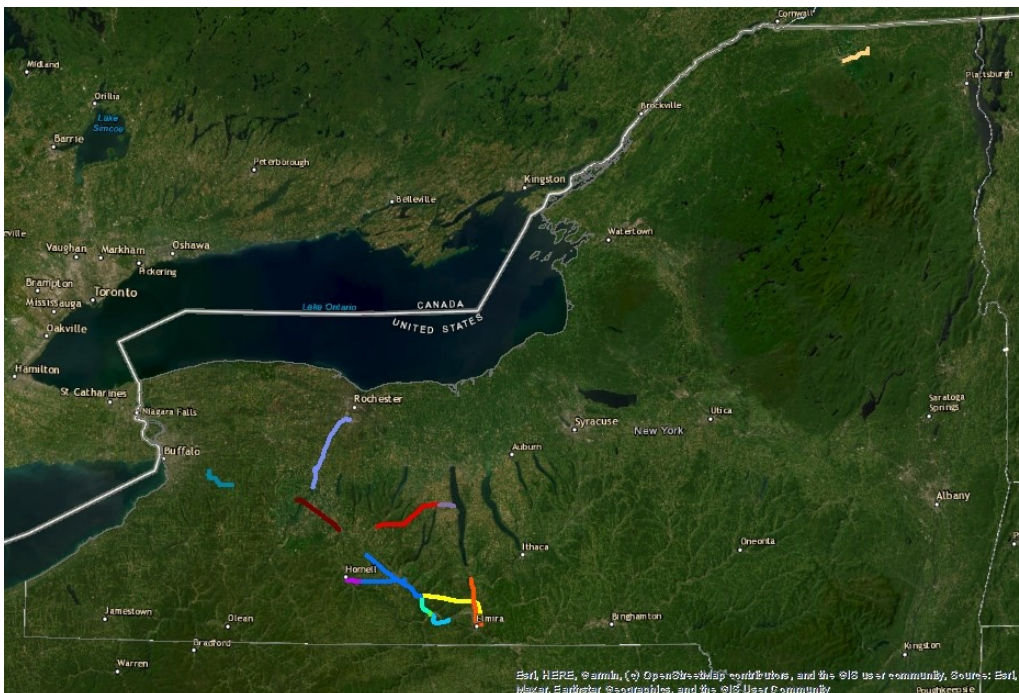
Cornwall
Midland
Orillia
Lake Simcoe
Barrie
Plattsburgh
Brockville
Peterborough
Kingston
Belleville
Watertown
Vaughan
Markham
Oshawa
Pickering
Brampton
Toronto
Mississauga
Lake Ontario
CANADA
UNITED STATES
Oakville
Hamilton
St. Catharines
Niagara Falls
Rochester
Syracuse
Utica
New York
Saratoga Springs
Buffalo
Auburn
Albany
Ithaca
Oneonta
Hornell
Jamestown
Olean
Elmira
Binghamton
Bradford
Kingston
Warren
Poughkeepsie
Esri, HERE, Garmin, (c) OpenStreetMap contributors, and the GIS user community, Source: Esri, Maxar, Earthstar Geographics, and the GIS User Community